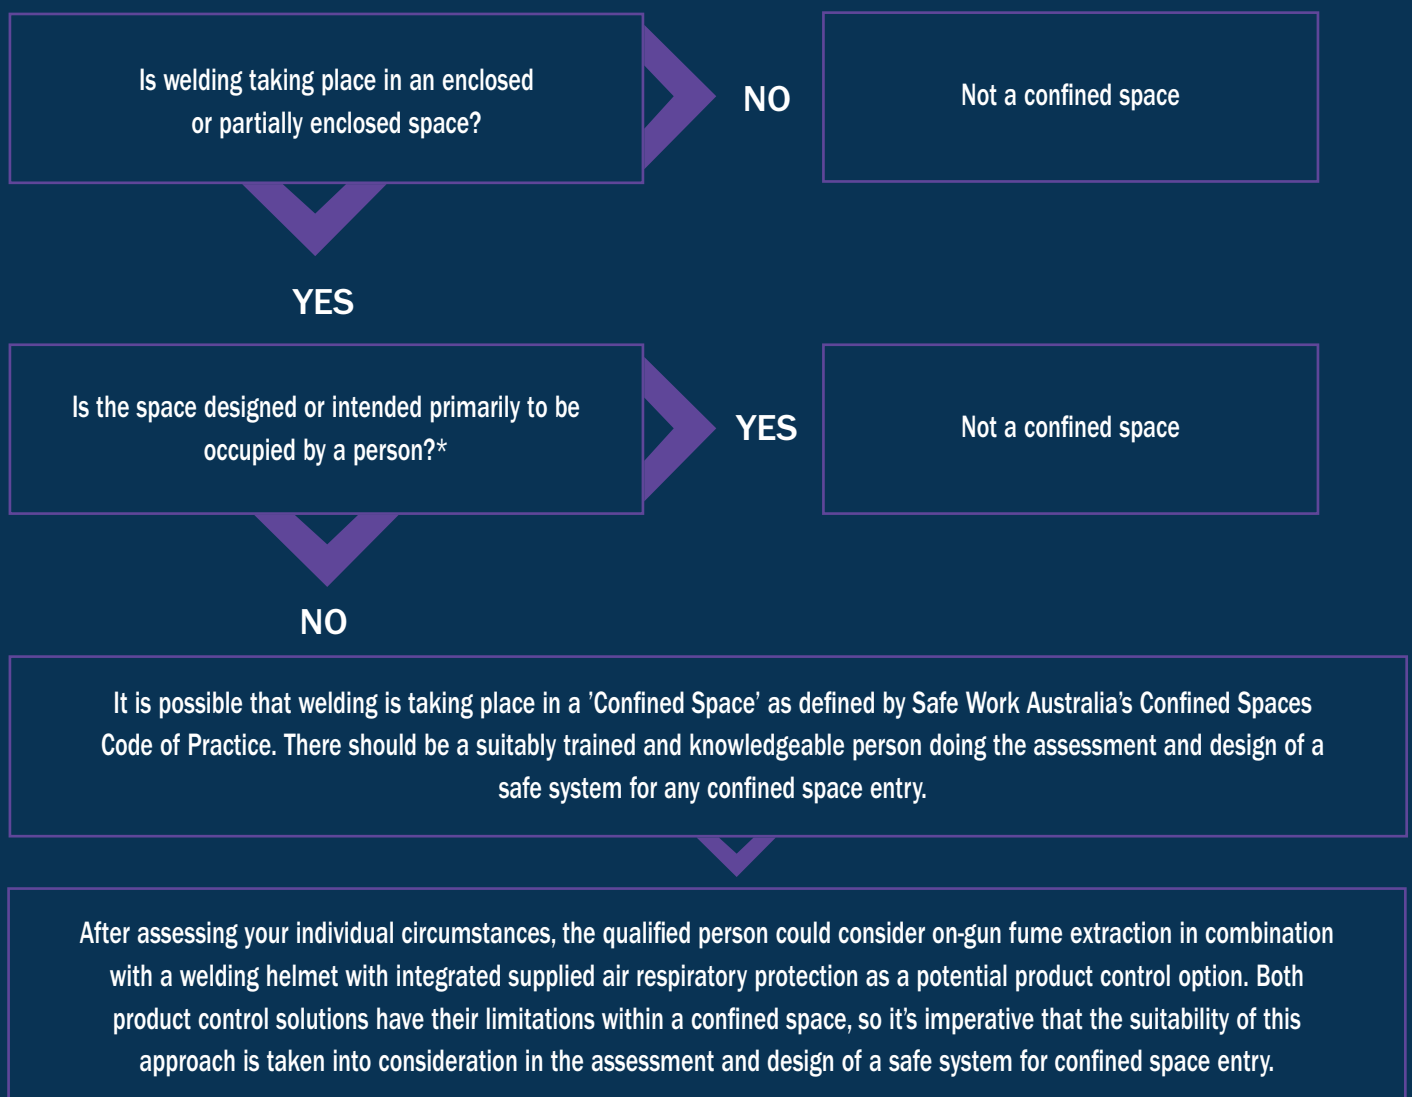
Is welding taking place in an enclosed or partially enclosed space?

NO

Not a confined space

YES

Is the space designed or intended primarily to be occupied by a person?*

YES

Not a confined space

NO

It is possible that welding is taking place in a 'Confined Space' as defined by Safe Work Australia's Confined Spaces Code of Practice. There should be a suitably trained and knowledgeable person doing the assessment and design of a safe system for any confined space entry.

After assessing your individual circumstances, the qualified person could consider on-gun fume extraction in combination with a welding helmet with integrated supplied air respiratory protection as a potential product control option. Both product control solutions have their limitations within a confined space, so it's imperative that the suitability of this approach is taken into consideration in the assessment and design of a safe system for confined space entry.